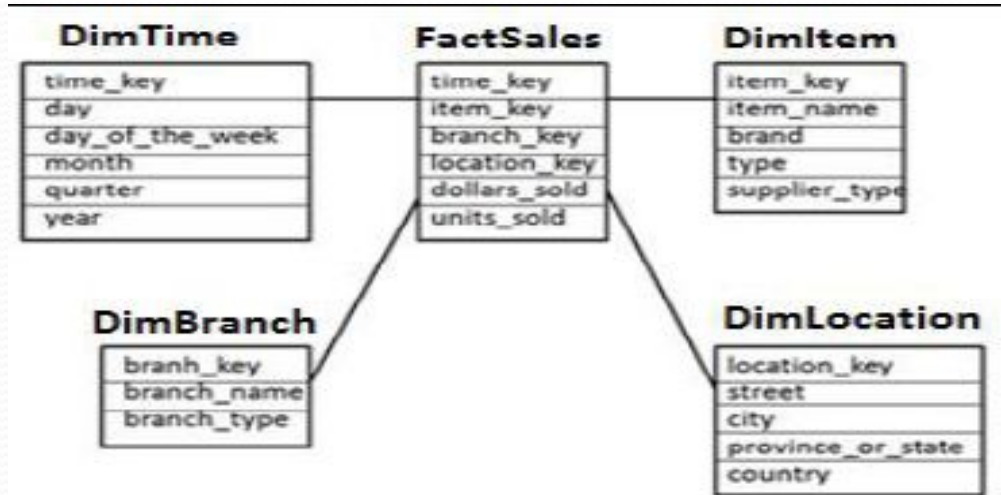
DimTime

| time_key |
|---|
| day |
| day_of_the_week |
| month |
| quarter |
| year |

FactSales

| time_key |
|---|
| item_key |
| branch_key |
| location_key |
| dollars_sold |
| units_sold |

DimItem

| item_key |
|---|
| item_name |
| brand |
| type |
| supplier_type |

DimBranch

| branh_key |
|---|
| branch_name |
| branch_type |

DimLocation

| location_key |
|---|
| street |
| city |
| province_or_state |
| country |